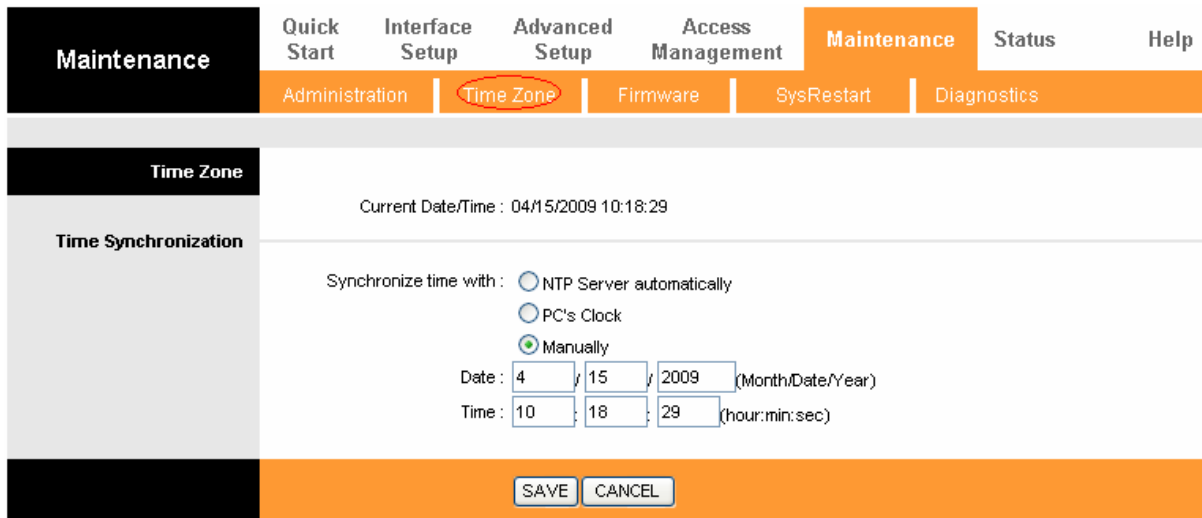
Maintenance

Quick Start | Interface Setup | Advanced Setup | Access Management | Maintenance | Status | Help

Administration | Time Zone | Firmware | SysRestart | Diagnostics

Time Zone

Current Date/Time : 04/15/2009 10:18:29

Time Synchronization

Synchronize time with : NTP Server automatically

PC's Clock

Manually

Date : 4 / 15 / 2009 (Month/Date/Year)

Time : 10 : 18 : 29 (hour:min:sec)

SAVE CANCEL